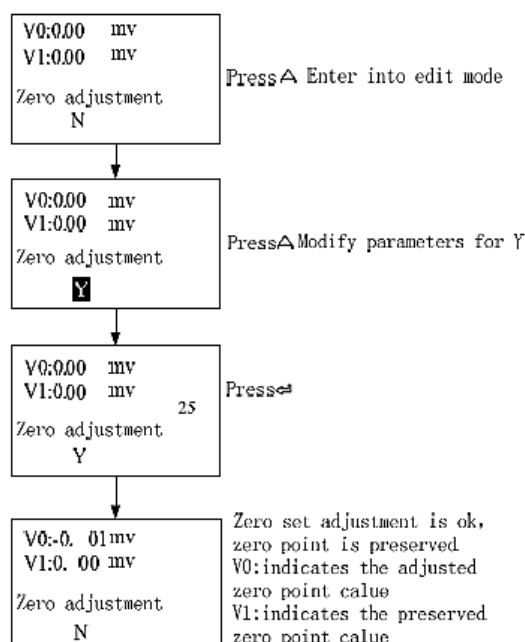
V0:0.00 mv
V1:0.00 mv

Zero adjustment
N

Press△ Enter into edit mode

V0:0.00 mv
V1:0.00 mv

Zero adjustment
Y

Press△ Modify parameters for Y

V0:0.00 mv
V1:0.00 mv
25
Zero adjustment
Y

Press⏎

V0:-0. 01mv
V1:0. 00 mv

Zero adjustment
N

Zero set adjustment is ok, zero point is preserved
V0:indicates the adjusted zero point calue
V1:indicates the preserved zero point calue